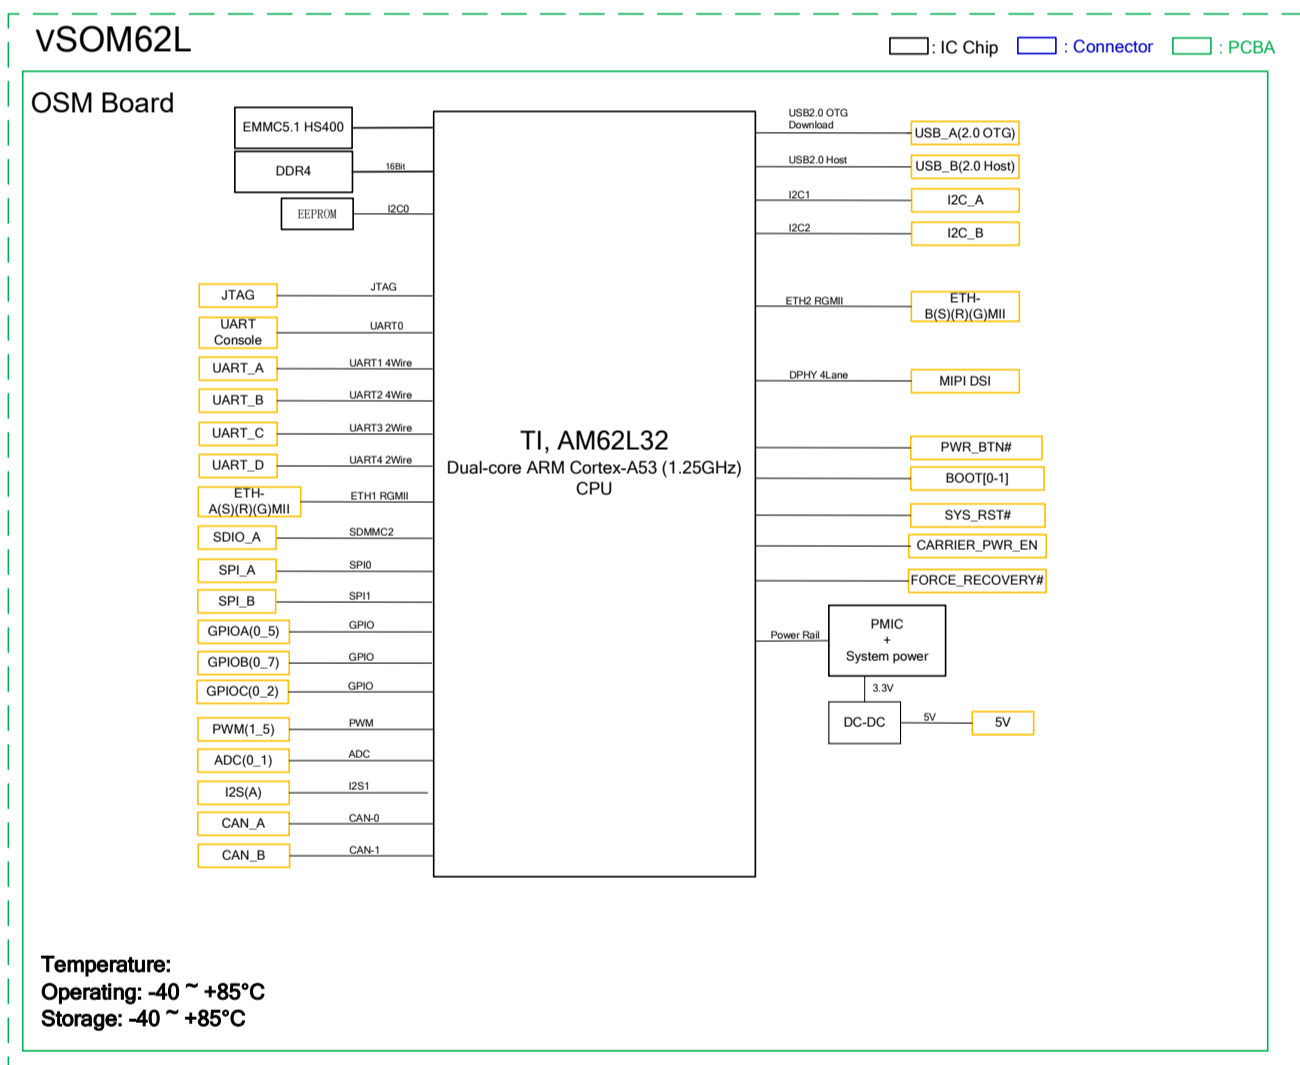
vSOM62L

: IC Chip : Connector : PCBA

OSM Board

EMMC5.1 HS400

DDR4

16Bit

EEPROM

I2C0

JTAG

JTAG

UART Console

UART0

UART_A

UART1 4Wire

UART_B

UART2 4Wire

UART_C

UART3 2Wire

UART_D

UART4 2Wire

ETH-A(S)(R)(G)MII

ETH1 RGMII

SDIO_A

SDMMC2

SPI_A

SPI0

SPI_B

SPI1

GPIOA(0_5)

GPIO

GPIOB(0_7)

GPIO

GPIOC(0_2)

GPIO

PWM(1_5)

PWM

ADC(0_1)

ADC

I2S(A)

I2S1

CAN_A

CAN-0

CAN_B

CAN-1

TI, AM62L32
Dual-core ARM Cortex-A53 (1.25GHz)
CPU

USB2.0 OTG Download

USB_A(2.0 OTG)

USB2.0 Host

USB_B(2.0 Host)

I2C1

I2C_A

I2C2

I2C_B

ETH2 RGMII

ETH-B(S)(R)(G)MII

DPHY 4Lane

MIPI DSI

PWR_BTN#

BOOT[0-1]

SYS_RST#

CARRIER_PWR_EN

FORCE_RECOVERY#

Power Rail

PMIC
+
System power

3.3V

DC-DC

5V

5V

Temperature:
Operating: -40 ~ +85°C
Storage: -40 ~ +85°C